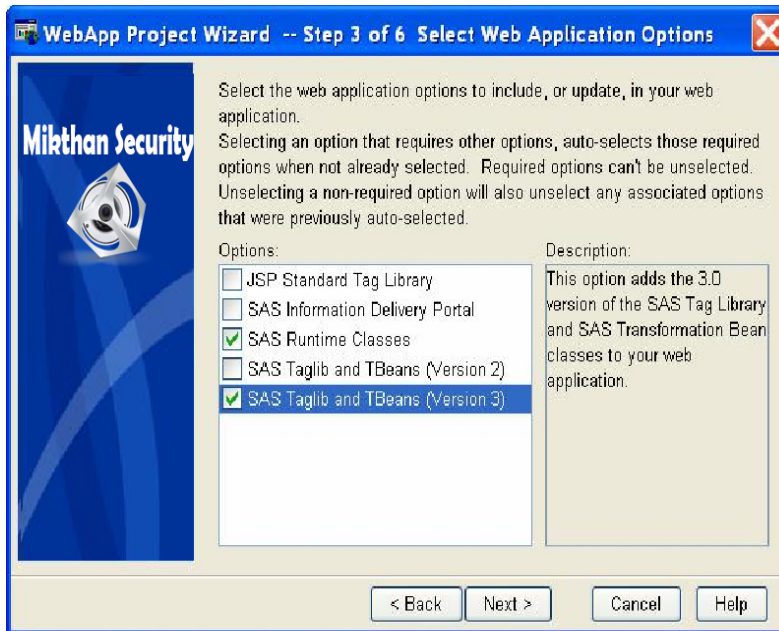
WebApp Project Wizard -- Step 3 of 6 Select Web Application Options

Mikthan Security

Select the web application options to include, or update, in your web application.
Selecting an option that requires other options, auto-selects those required options when not already selected. Required options can't be unselected. Unselecting a non-required option will also unselect any associated options that were previously auto-selected.

Options:
JSP Standard Tag Library
SAS Information Delivery Portal
SAS Runtime Classes
SAS Taglib and TBeans (Version 2)
SAS Taglib and TBeans (Version 3)

Description:
This option adds the 3.0 version of the SAS Tag Library and SAS Transformation Bean classes to your web application.

< Back Next > Cancel Help